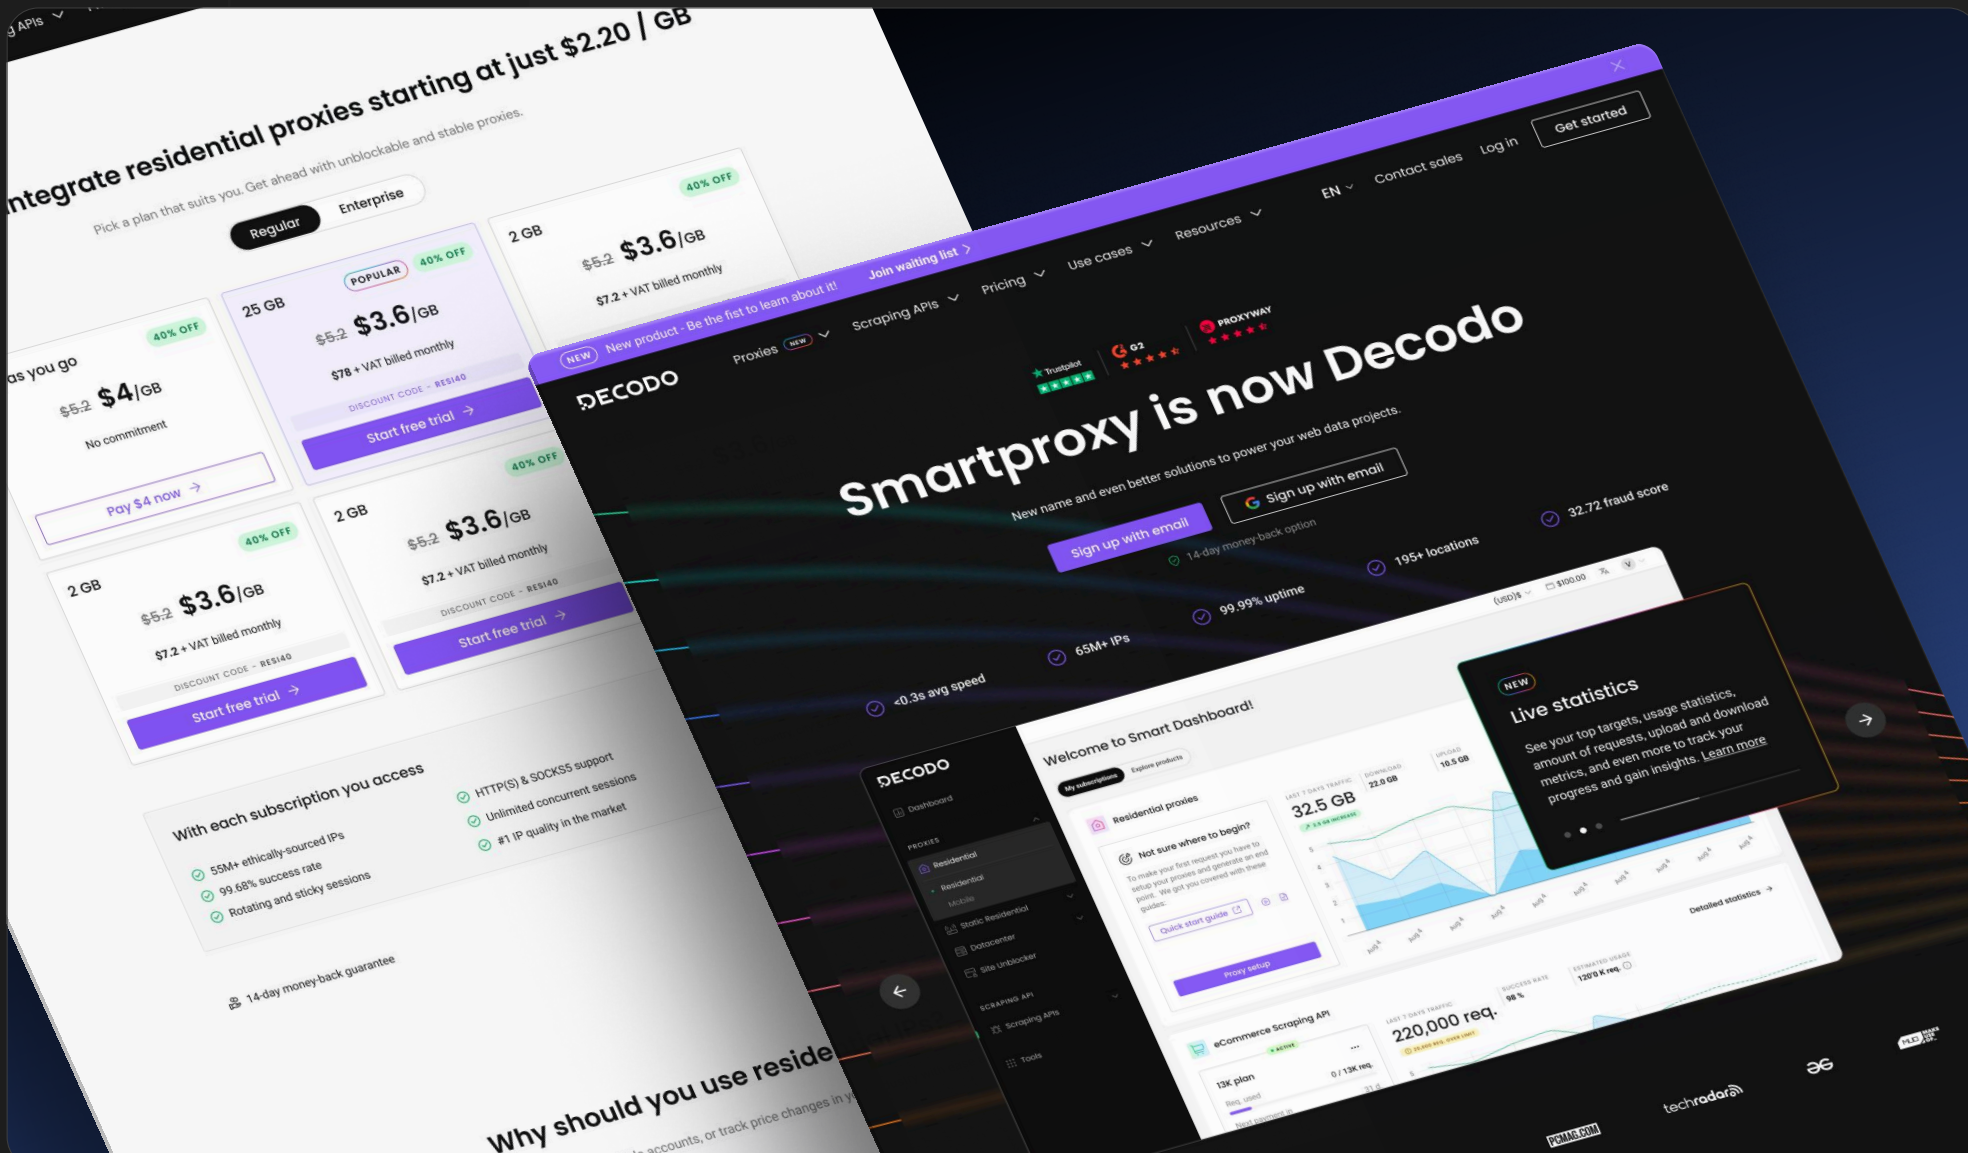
g APIs

ntegrate residential proxies starting at just $2.20 / GB

Pick a plan that suits you. Get ahead with unblockable and stable proxies.

Regular Enterprise

as you go
40% OFF
$5.2 $4/GB
No commitment
Pay $4 now →

25 GB
POPULAR 40% OFF
$5.2 $3.6/GB
$78 + VAT billed monthly
DISCOUNT CODE - RESI40
Start free trial →

2 GB
40% OFF
$5.2 $3.6/GB
$7.2 + VAT billed monthly

2 GB
40% OFF
$5.2 $3.6/GB
$7.2 + VAT billed monthly
DISCOUNT CODE - RESI40
Start free trial →

2 GB
40% OFF
$5.2 $3.6/GB
$7.2 + VAT billed monthly
DISCOUNT CODE - RESI40
Start free trial →

With each subscription you access
55M+ ethically-sourced IPs
99.68% success rate
Rotating and sticky sessions
HTTP(S) & SOCKS5 support
Unlimited concurrent sessions
#1 IP quality in the market

14-day money-back guarantee

Why should you use reside
accounts, or track price changes in y

NEW New product - Be the fist to learn about it! Join waiting list >

DECODO Proxies NEW Scraping APIs Pricing Use cases Resources EN Contact sales Log in Get started

Trustpilot G2 PROXYWAY

Smartproxy is now Decodo

New name and even better solutions to power your web data projects.

Sign up with email Sign up with email
14-day money-back option

<0.3s avg speed 65M+ IPs 99.99% uptime 195+ locations 32.72 fraud score

DECODO
Dashboard
PROXIES
Residential
Residential
Mobile
Static Residential
Datacenter
Site Unblocker
SCRAPING API
Scraping APIs
Tools

Welcome to Smart Dashboard!
My subscriptions Explore products
Residential proxies
Not sure where to begin?
To make your first request you have to setup your proxies and generate an end point. We got you covered with these guides:
Quick start guide
Proxy setup
32.5 GB
22.0 GB
10.5 GB
Detailed statistics →
eCommerce Scraping API
ACTIVE
13K plan
0 / 13K req.
220,000 req.
98 %
120'0 K req.
(USD)$ $100.00

NEW
Live statistics
See your top targets, usage statistics, amount of requests, upload and download metrics, and even more to track your progress and gain insights. Learn more

PCMAG.COM techradar